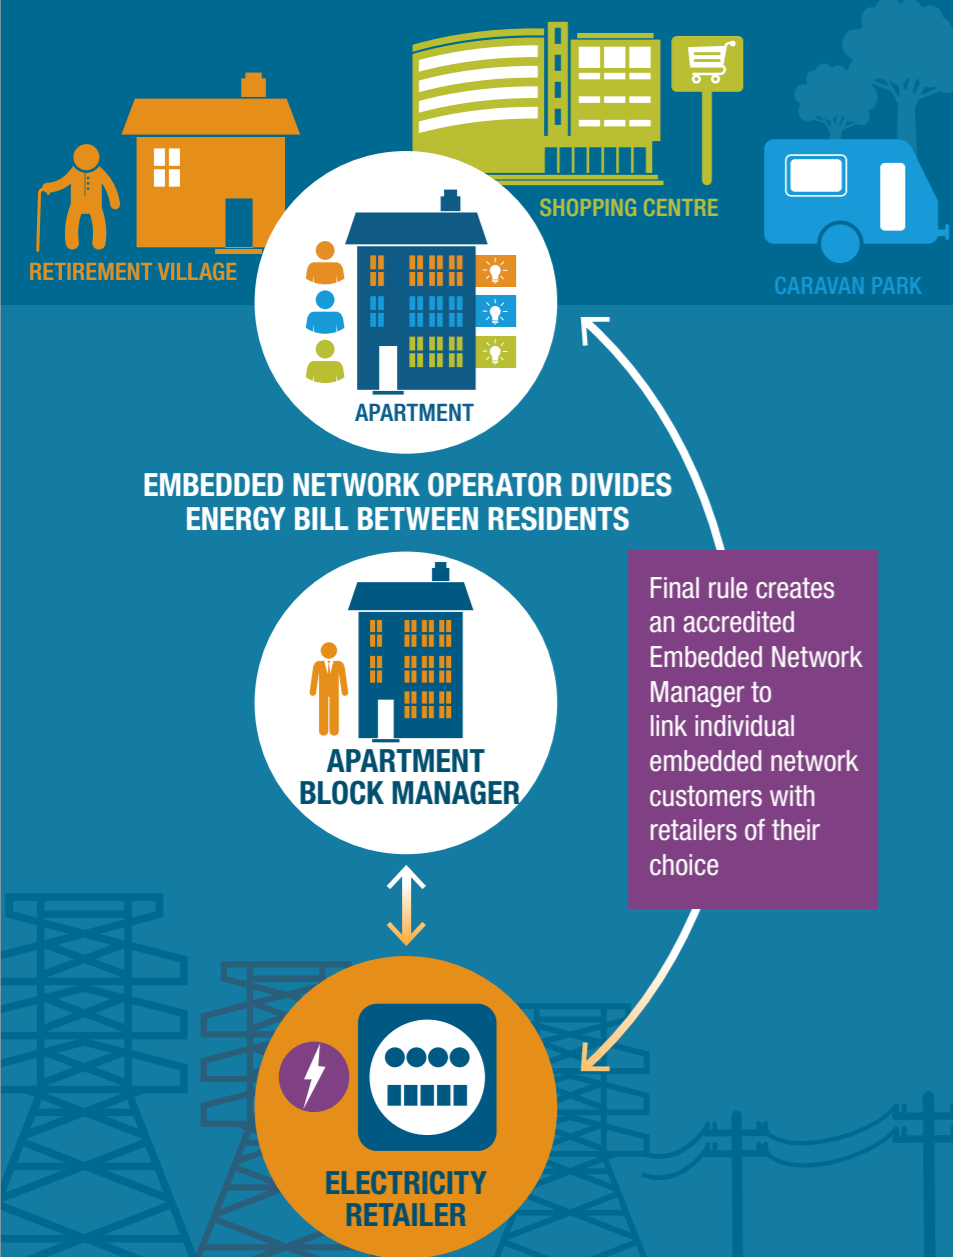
SHOPPING CENTRE

RETIREMENT VILLAGE

CARAVAN PARK

APARTMENT

EMBEDDED NETWORK OPERATOR DIVIDES ENERGY BILL BETWEEN RESIDENTS

Final rule creates an accredited Embedded Network Manager to link individual embedded network customers with retailers of their choice

APARTMENT BLOCK MANAGER

ELECTRICITY RETAILER